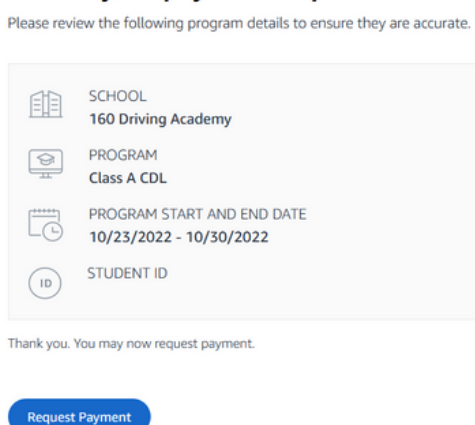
Please review the following program details to ensure they are accurate.

SCHOOL
160 Driving Academy

PROGRAM
Class A CDL

PROGRAM START AND END DATE
10/23/2022 - 10/30/2022

ID

STUDENT ID

Thank you. You may now request payment.

Request Payment